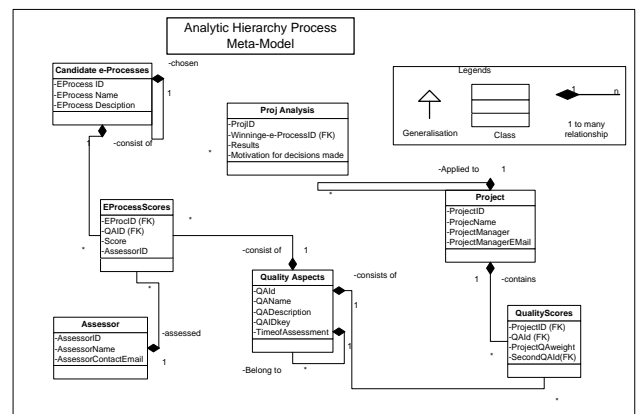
Analytic Hierarchy Process
Meta-Model

Candidate e-Processes
-EProcess ID
-EProcess Name
-EProcess Desciption

-chosen
1
1
-consist of

Legends
Generalisation
Class
1
n
1 to many relationship

Proj Analysis
-ProjID
-Winninge-e-ProcessID (FK)
-Results
-Motivation for decisions made

*
-Applied to
1
*

Project
-ProjectID
-ProjecName
-ProjectManager
-ProjectManagerEMail

EProcessScores
-EProcID (FK)
-QAID (FK)
-Score
-AssessorID

*
*
-consist of
1

Quality Aspects
-QAId
-QAName
-QADescription
-QAIDkey
-TimeofAssessment

-consists of
1
1
-contains

QualityScores
-ProjectID (FK)
-QAId (FK)
-ProjectQAweight
-SecondQAId(FK)

*

Assessor
-AssessorID
-AssessorName
-AssessorContactEmail

-assessed
1
*
-Belong to
*
1
*